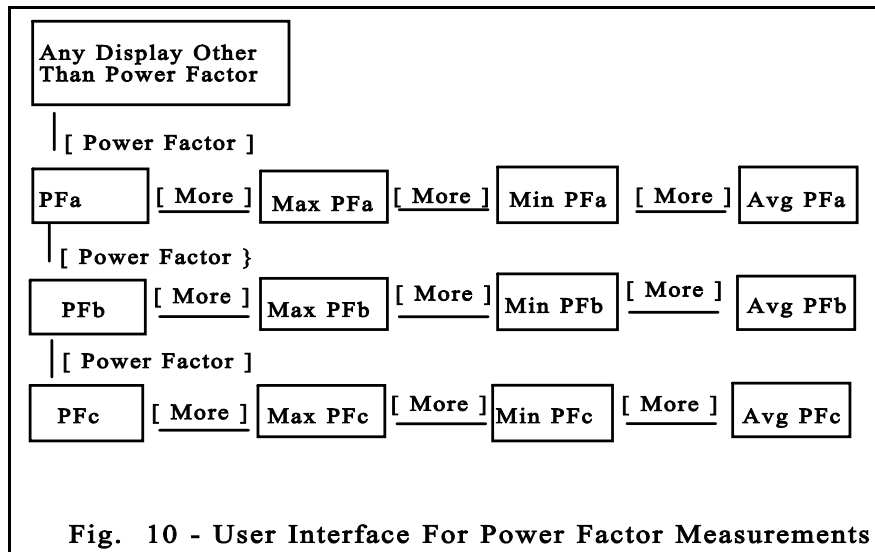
Any Display Other Than Power Factor

[ Power Factor ]

PFa [ More ] Max PFa [ More ] Min PFa [ More ] Avg PFa

[ Power Factor }

PFb [ More ] Max PFb [ More ] Min PFb [ More ] Avg PFb

[ Power Factor ]

PFc [ More ] Max PFc [ More ] Min PFc [ More ] Avg PFc

Fig. 10 - User Interface For Power Factor Measurements